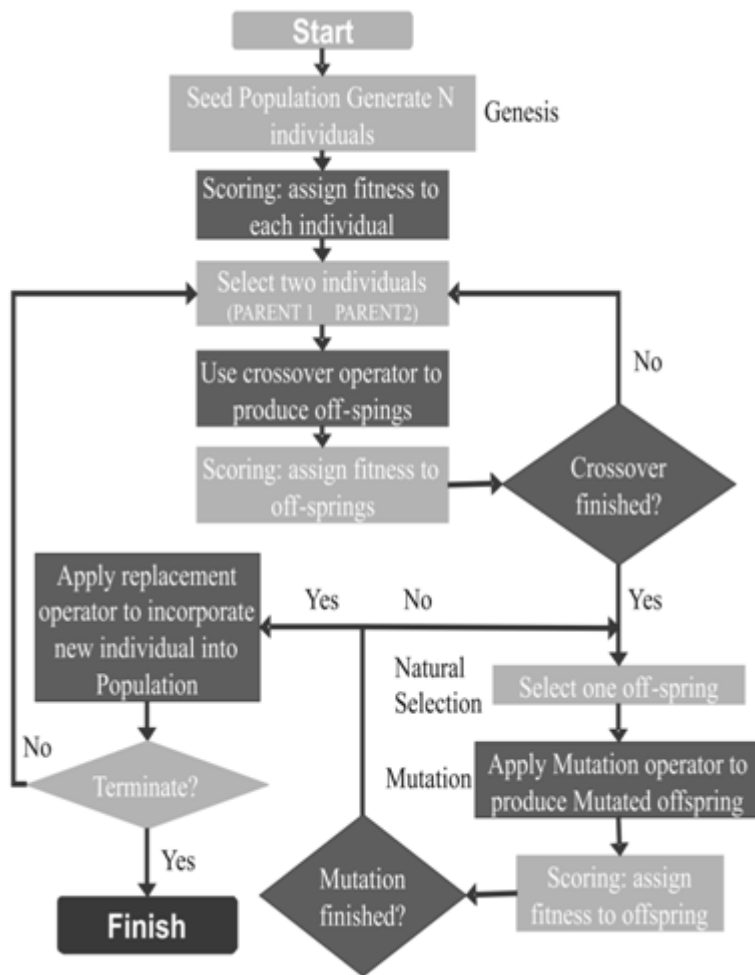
Start

Seed Population Generate N individuals

Genesis

Scoring: assign fitness to each individual

Select two individuals (PARENT 1 PARENT2)

No

Use crossover operator to produce off-spings

Scoring: assign fitness to off-springs

Crossover finished?

Apply replacement operator to incorporate new individual into Population

Yes

No

Yes

Natural Selection

Select one off-spring

No

Terminate?

Mutation

Apply Mutation operator to produce Mutated offspring

Yes

Mutation finished?

Scoring: assign fitness to offspring

Finish